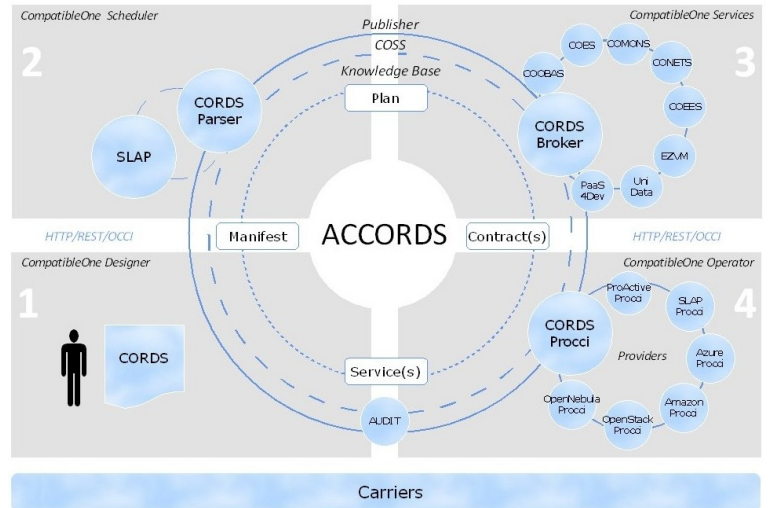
CompatibleOne Scheduler

2

CORDS Parser

SLAP

Publisher

COSS

Knowledge Base

Plan

CompatibleOne Services

3

COES

COMONS

COOBAS

CONETS

CORDS Broker

COEES

EZVM

PaaS 4Dev

Uni Data

HTTP/REST/OCCI

Manifest

ACCORDS

Contract(s)

HTTP/REST/OCCI

CompatibleOne Designer

1

CORDS

CompatibleOne Operator

4

ProActive Procci

SLAP Procci

CORDS Procci

Providers

Azure Procci

Service(s)

OpenNebula Procci

Amazon Procci

OpenStack Procci

AUDIT

Carriers